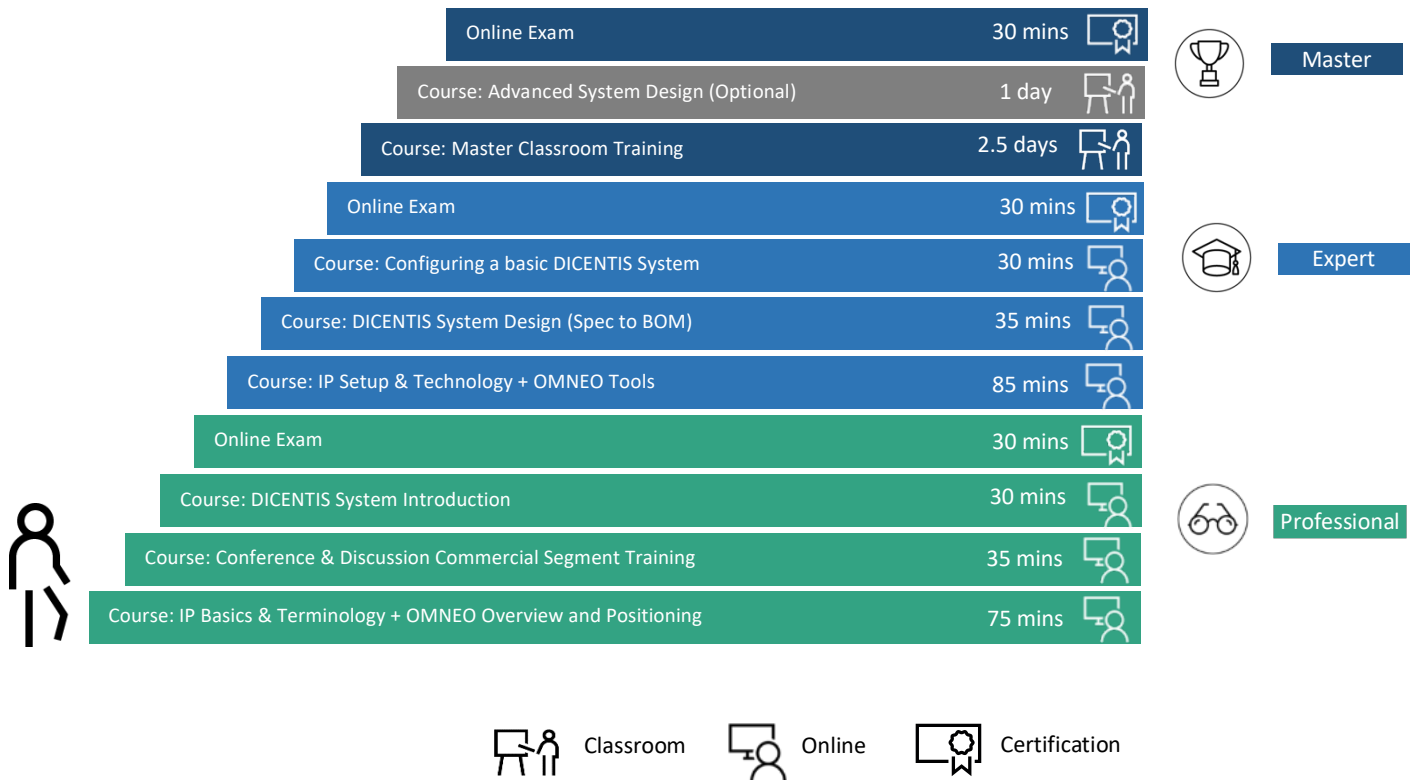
Online Exam 30 mins

Master

Course: Advanced System Design (Optional) 1 day

Course: Master Classroom Training 2.5 days

Online Exam 30 mins

Course: Configuring a basic DICENTIS System 30 mins

Expert

Course: DICENTIS System Design (Spec to BOM) 35 mins

Course: IP Setup & Technology + OMNEO Tools 85 mins

Online Exam 30 mins

Course: DICENTIS System Introduction 30 mins

Professional

Course: Conference & Discussion Commercial Segment Training 35 mins

Course: IP Basics & Terminology + OMNEO Overview and Positioning 75 mins

Classroom Online Certification